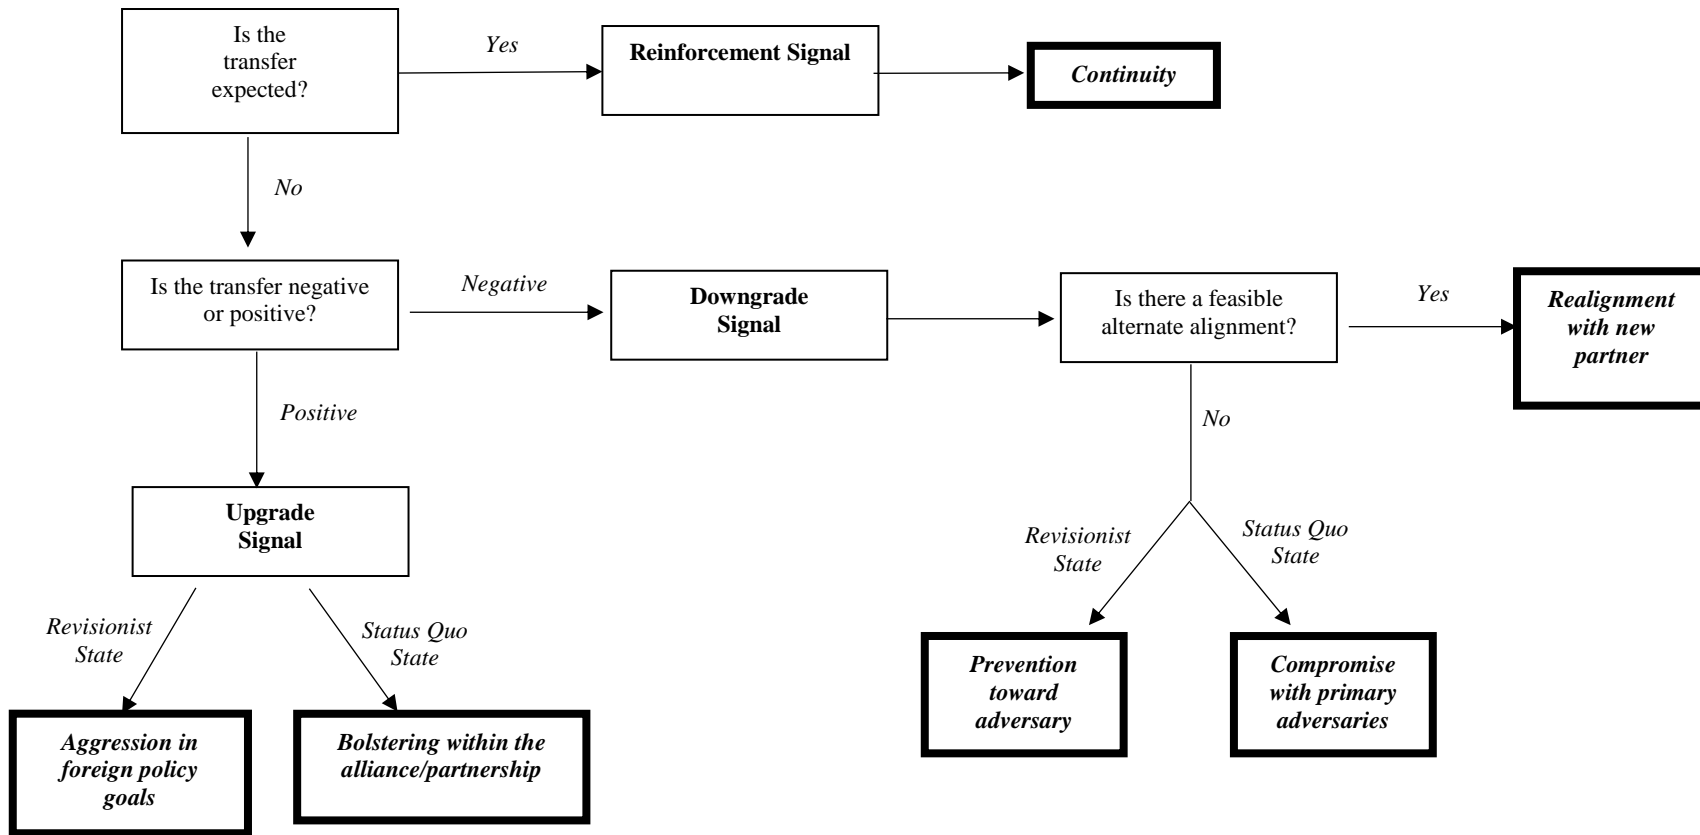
Is the transfer expected?

Yes

Reinforcement Signal

Continuity

No

Is the transfer negative or positive?

Negative

Downgrade Signal

Is there a feasible alternate alignment?

Yes

Realignment with new partner

No

Positive

Upgrade Signal

Revisionist State

Status Quo State

Aggression in foreign policy goals

Bolstering within the alliance/partnership

Revisionist State

Status Quo State

Prevention toward adversary

Compromise with primary adversaries